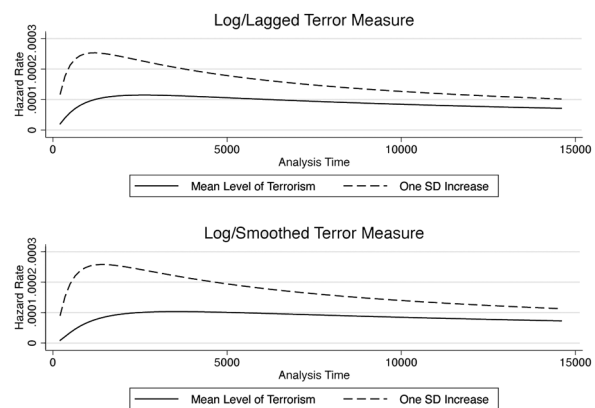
Log/Lagged Terror Measure

Hazard Rate

0

.0001

.0002

.0003

0

5000

10000

15000

Analysis Time

Mean Level of Terrorism

One SD Increase

Log/Smoothed Terror Measure

Hazard Rate

0

.0001

.0002

.0003

0

5000

10000

15000

Analysis Time

Mean Level of Terrorism

One SD Increase